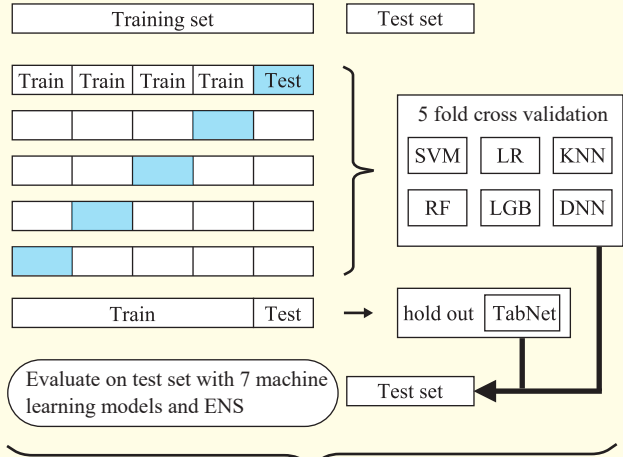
Training set

Test set

| Train | Train | Train | Train | Test |
|---|---|---|---|---|
| | | | | |
| | | | | |
| | | | | |
| | | | | |

5 fold cross validation

SVM LR KNN

RF LGB DNN

| Train | Test |
|---|---|

hold out TabNet

Evaluate on test set with 7 machine learning models and ENS

Test set